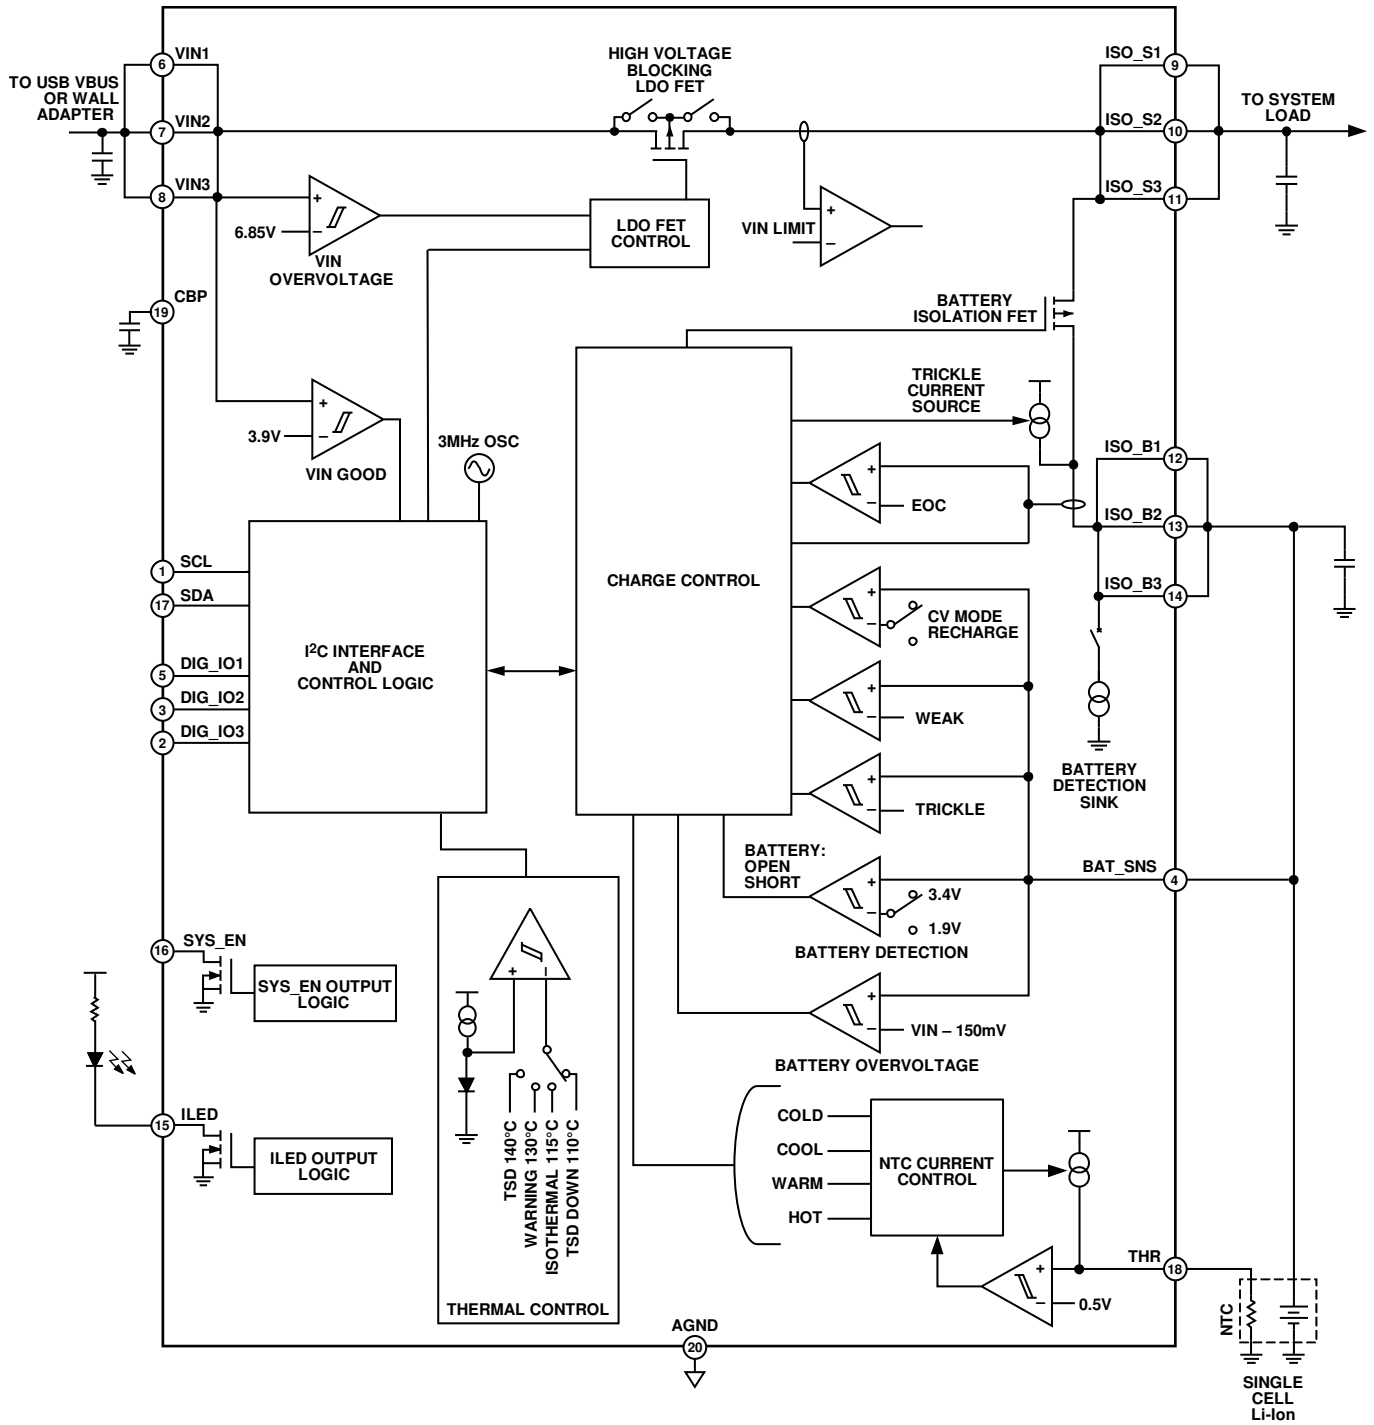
TO USB VBUS OR WALL ADAPTER

6 VIN1
7 VIN2
8 VIN3

HIGH VOLTAGE BLOCKING LDO FET

ISO_S1 9
ISO_S2 10
ISO_S3 11

TO SYSTEM LOAD

+
–
6.85V
VIN OVERVOLTAGE

LDO FET CONTROL

VIN LIMIT
+
–

19 CBP

BATTERY ISOLATION FET

+
–
3.9V
VIN GOOD

TRICKLE CURRENT SOURCE

3MHz OSC

ISO_B1 12
+
–
EOC
ISO_B2 13
ISO_B3 14

1 SCL
17 SDA

CHARGE CONTROL

+
–
CV MODE RECHARGE

5 DIG_IO1
3 DIG_IO2
2 DIG_IO3

I$^2$C INTERFACE AND CONTROL LOGIC

+
–
WEAK

BATTERY DETECTION SINK

+
–
TRICKLE

BATTERY: OPEN SHORT
+
–
3.4V
1.9V
BATTERY DETECTION

BAT_SNS 4

16 SYS_EN
SYS_EN OUTPUT LOGIC

+
–
VIN – 150mV
BATTERY OVERVOLTAGE

+
–
TSD 140°C
WARNING 130°C
ISOTHERMAL 115°C
TSD DOWN 110°C
THERMAL CONTROL

15 ILED
ILED OUTPUT LOGIC

COLD
COOL
WARM
HOT
NTC CURRENT CONTROL

+
–
0.5V

THR 18

NTC

AGND
20

SINGLE CELL Li-Ion